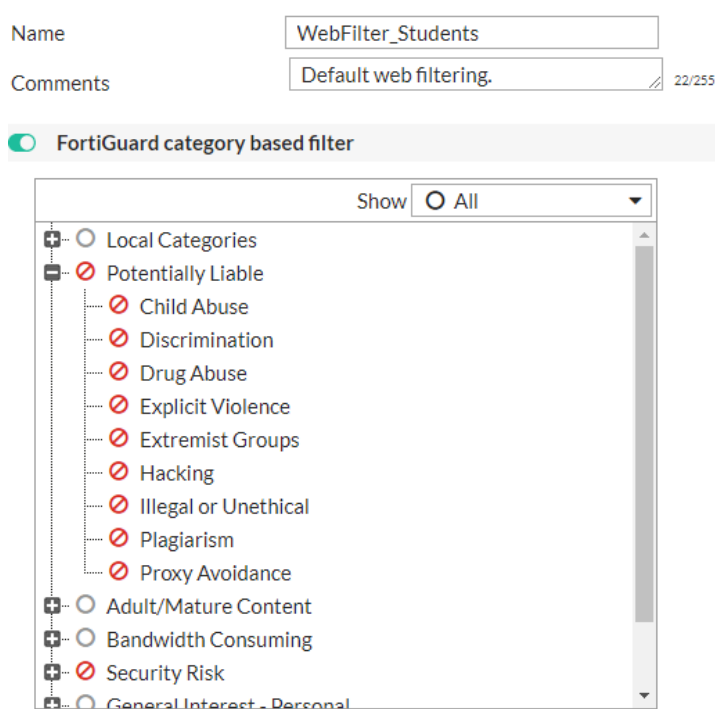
Name WebFilter_Students

Comments Default web filtering. 22/255

FortiGuard category based filter

Show All

Local Categories
Potentially Liable
Child Abuse
Discrimination
Drug Abuse
Explicit Violence
Extremist Groups
Hacking
Illegal or Unethical
Plagiarism
Proxy Avoidance
Adult/Mature Content
Bandwidth Consuming
Security Risk
General Interest - Personal